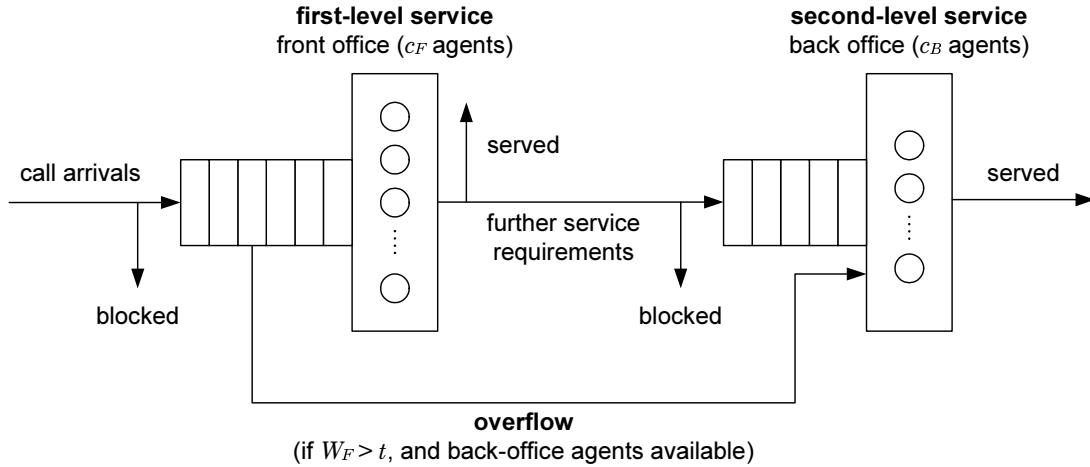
**first-level service**
front office ($c_F$ agents)

**second-level service**
back office ($c_B$ agents)

call arrivals

blocked

served

further service requirements

blocked

served

**overflow**
(if $W_F > t$, and back-office agents available)